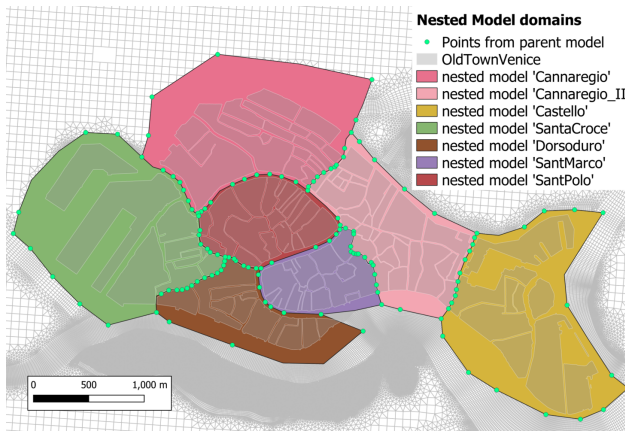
Nested Model domains
Points from parent model
OldTownVenice
nested model 'Cannaregio'
nested model 'Cannaregio_II
nested model 'Castello'
nested model 'SantaCroce'
nested model 'Dorsoduro'
nested model 'SantMarco'
nested model 'SantPolo'

0 500 1,000 m